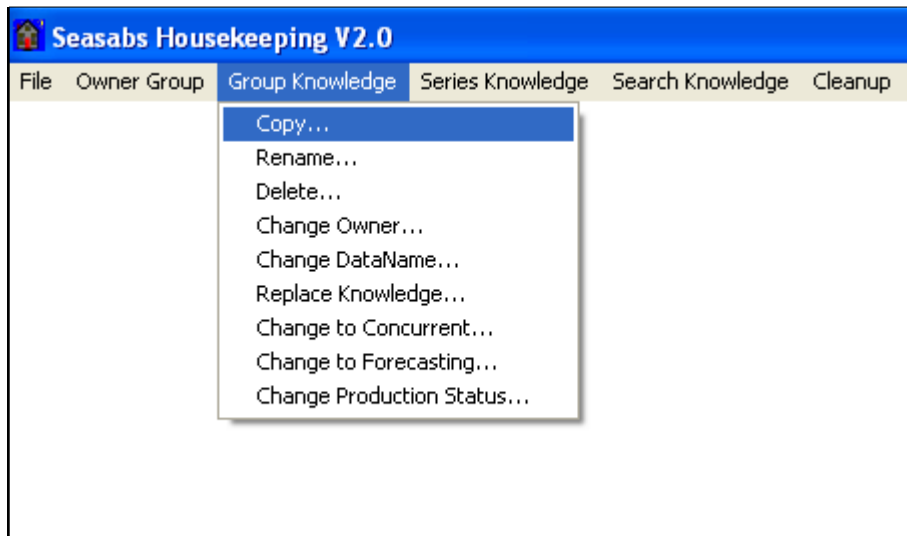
Seasabs Housekeeping V2.0

File Owner Group Group Knowledge Series Knowledge Search Knowledge Cleanup

Copy…
Rename…
Delete…
Change Owner…
Change DataName…
Replace Knowledge…
Change to Concurrent…
Change to Forecasting…
Change Production Status…